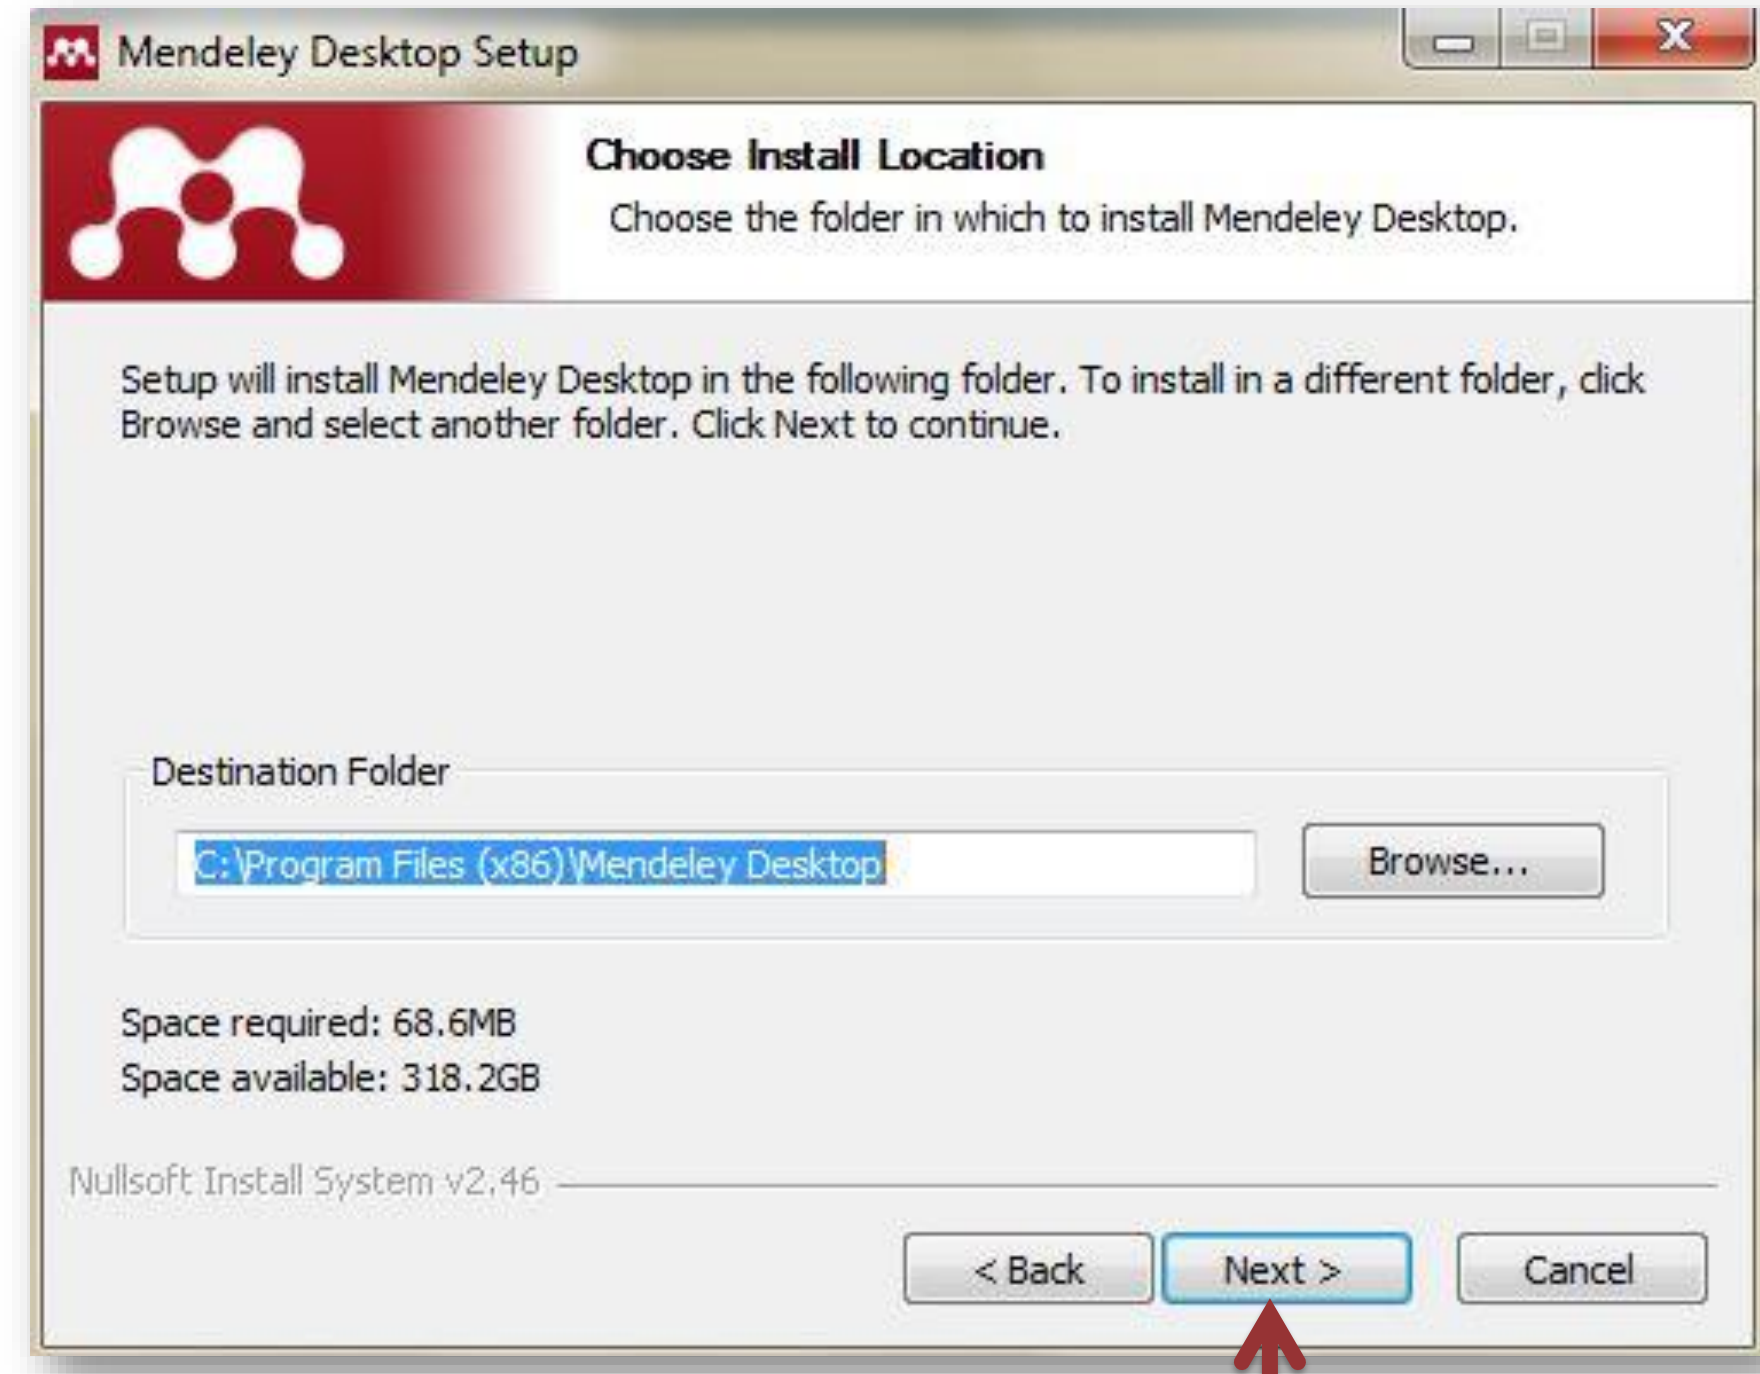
Mendeley Desktop Setup

Choose Install Location

Choose the folder in which to install Mendeley Desktop.

Setup will install Mendeley Desktop in the following folder. To install in a different folder, click Browse and select another folder. Click Next to continue.

Destination Folder

C:\Program Files (x86)\Mendeley Desktop

Browse...

Space required: 68.6MB
Space available: 318.2GB

Nullsoft Install System v2.46

< Back

Next >

Cancel